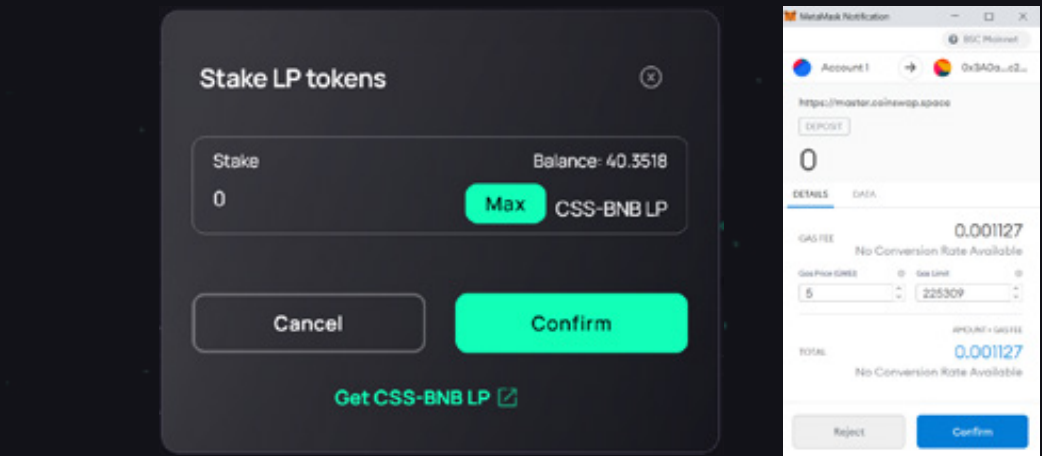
Stake LP tokens

Stake
Balance: 40.3518
0
Max
CSS-BNB LP

Cancel
Confirm

Get CSS-BNB LP

MetaMask Notification

BSC Mainnet

Account 1
0x3A0a...c2...

https://master.coinswap.space
DEPOSIT
0

DETAILS
DATA

GAS FEE
0.001127
No Conversion Rate Available

Gas Price (GWEI)
Gas Limit
5
225309

AMOUNT + GAS FEE
TOTAL
0.001127
No Conversion Rate Available

Reject
Confirm